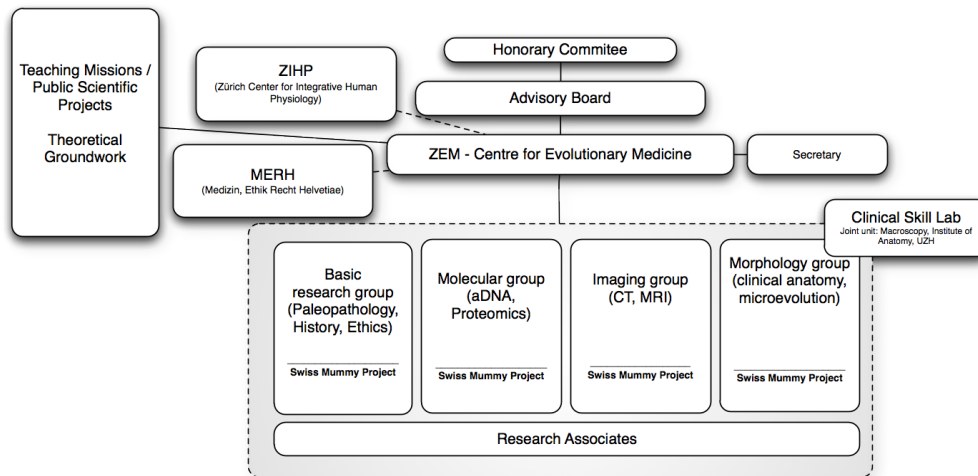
Teaching Missions / Public Scientific Projects

Theoretical Groundwork

ZIHP
(Zürich Center for Integrative Human Physiology)

Honorary Commitee

Advisory Board

ZEM - Centre for Evolutionary Medicine

Secretary

MERH
(Medizin, Ethik Recht Helvetiae)

Clinical Skill Lab
Joint unit: Macroscopy, Institute of Anatomy, UZH

Basic research group (Paleopathology, History, Ethics)
Swiss Mummy Project

Molecular group (aDNA, Proteomics)
Swiss Mummy Project

Imaging group (CT, MRI)
Swiss Mummy Project

Morphology group (clinical anatomy, microevolution)
Swiss Mummy Project

Research Associates